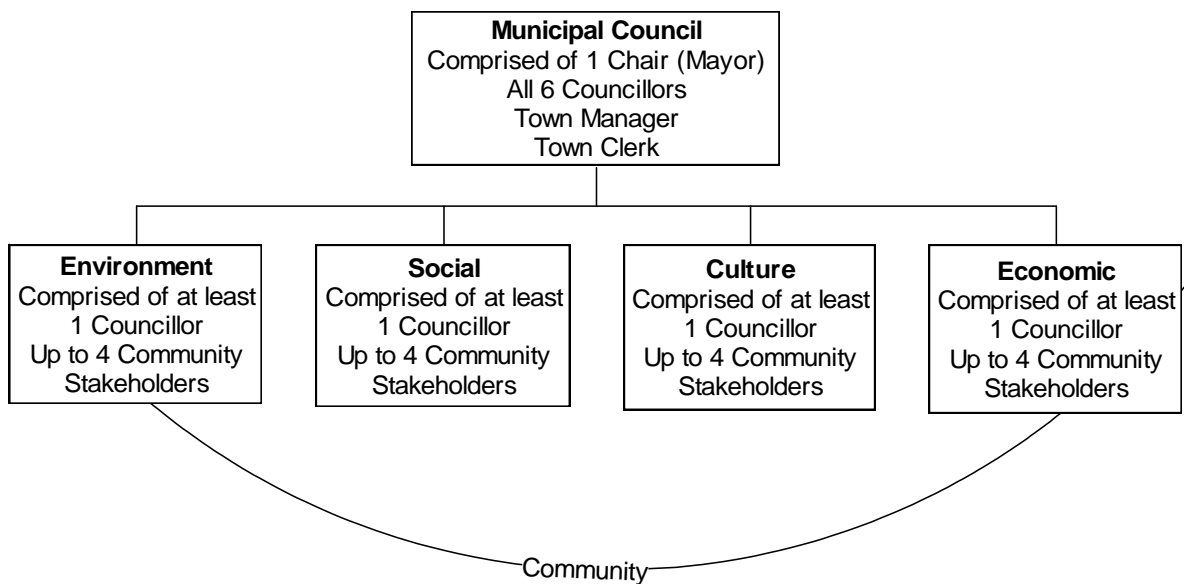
**Municipal Council**
Comprised of 1 Chair (Mayor)
All 6 Councillors
Town Manager
Town Clerk

**Environment**
Comprised of at least 1 Councillor
Up to 4 Community Stakeholders

**Social**
Comprised of at least 1 Councillor
Up to 4 Community Stakeholders

**Culture**
Comprised of at least 1 Councillor
Up to 4 Community Stakeholders

**Economic**
Comprised of at least 1 Councillor
Up to 4 Community Stakeholders

Community